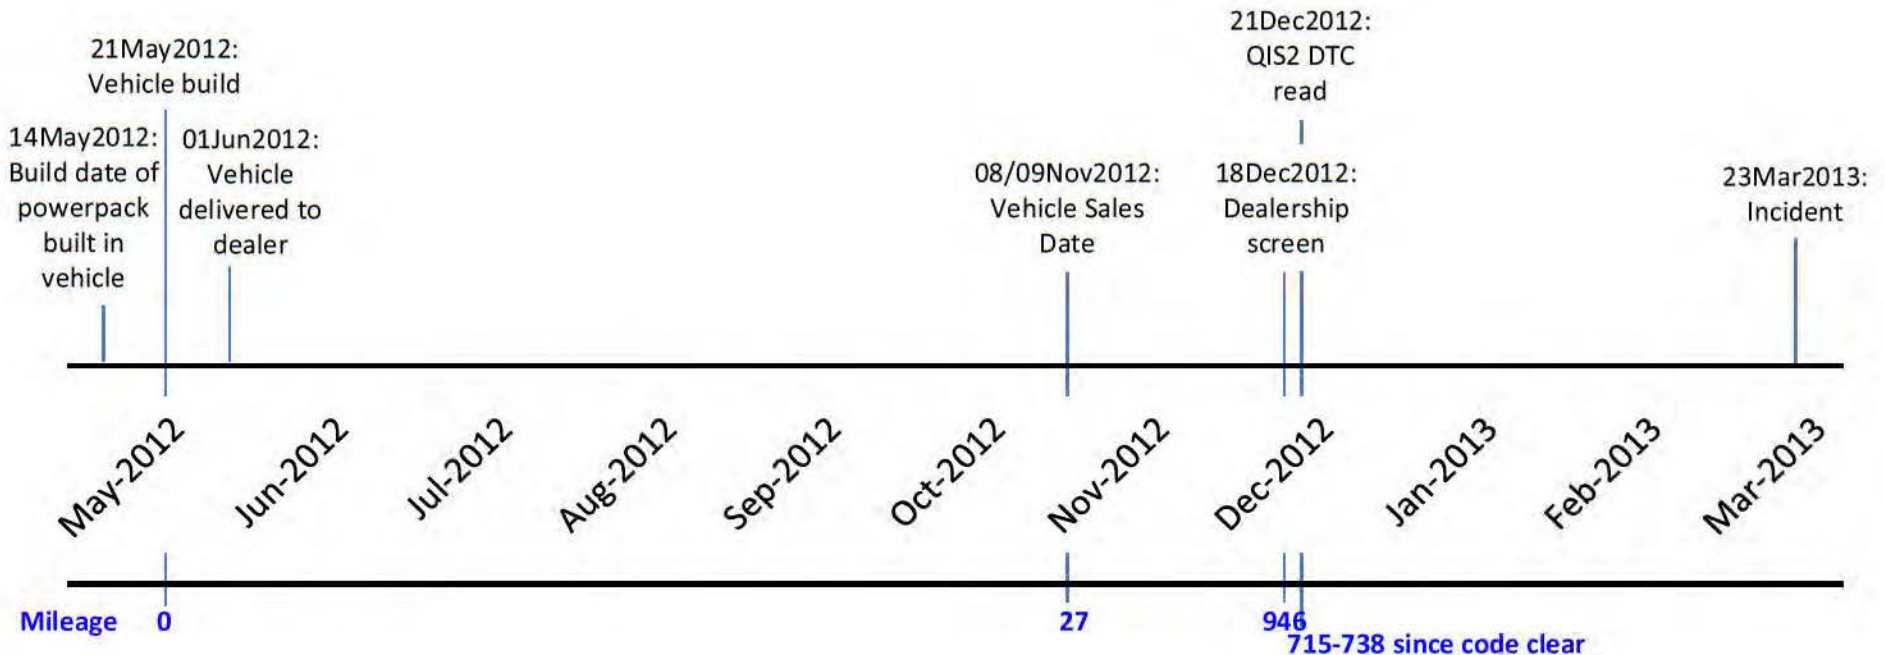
21May2012:
Vehicle build

14May2012:
Build date of powerpack built in vehicle

01Jun2012:
Vehicle delivered to dealer

08/09Nov2012:
Vehicle Sales Date

21Dec2012:
QIS2 DTC read

18Dec2012:
Dealership screen

23Mar2013:
Incident

May-2012
Jun-2012
Jul-2012
Aug-2012
Sep-2012
Oct-2012
Nov-2012
Dec-2012
Jan-2013
Feb-2013
Mar-2013

Mileage 0

27

946

715-738 since code clear